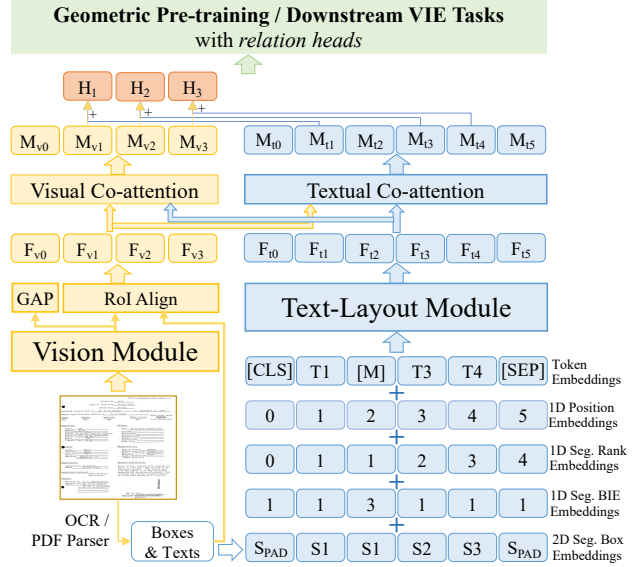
Geometric Pre-training / Downstream VIE Tasks
with *relation heads*

$H_1$ $H_2$ $H_3$

+ + +

$M_{v0}$ $M_{v1}$ $M_{v2}$ $M_{v3}$

$M_{t0}$ $M_{t1}$ $M_{t2}$ $M_{t3}$ $M_{t4}$ $M_{t5}$

Visual Co-attention

Textual Co-attention

$F_{v0}$ $F_{v1}$ $F_{v2}$ $F_{v3}$

$F_{t0}$ $F_{t1}$ $F_{t2}$ $F_{t3}$ $F_{t4}$ $F_{t5}$

GAP

RoI Align

Text-Layout Module

Vision Module

| [CLS] | T1 | [M] | T3 | T4 | [SEP] | Token Embeddings |
|---|---|---|---|---|---|---|
| 0 | 1 | 2 | 3 | 4 | 5 | 1D Position Embeddings |
| 0 | 1 | 1 | 2 | 3 | 4 | 1D Seg. Rank Embeddings |
| 1 | 1 | 3 | 1 | 1 | 1 | 1D Seg. BIE Embeddings |
| $S_{PAD}$ | S1 | S1 | S2 | S3 | $S_{PAD}$ | 2D Seg. Box Embeddings |

OCR / PDF Parser

Boxes & Texts